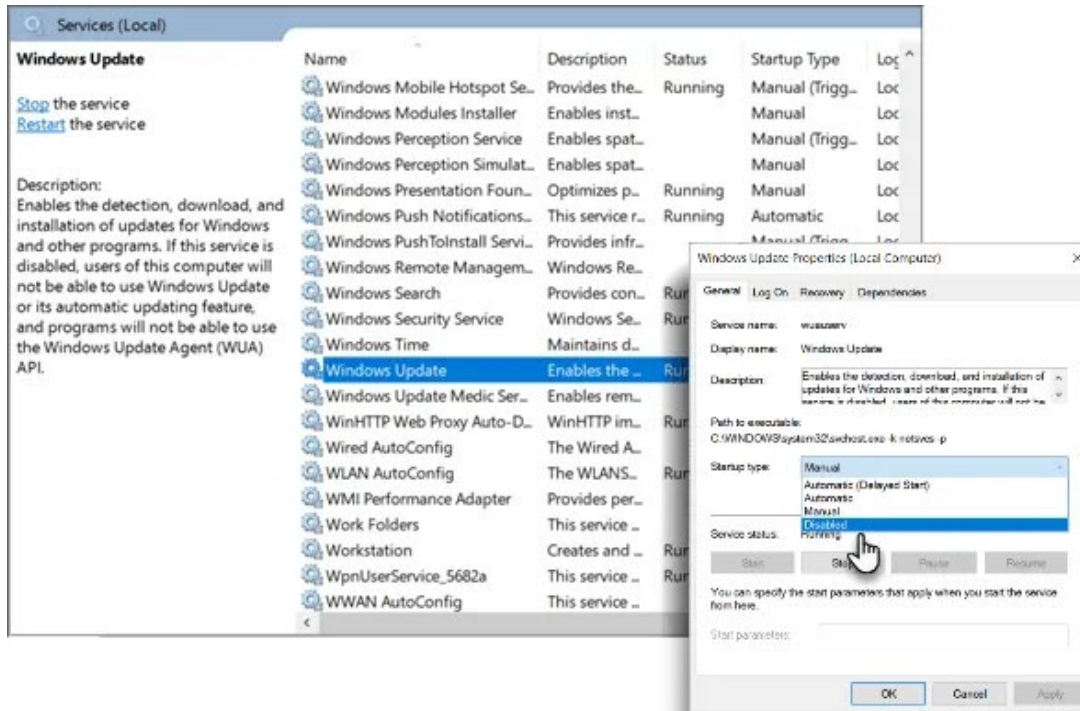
Services (Local)

Windows Update

Stop the service
Restart the service

Description:
Enables the detection, download, and installation of updates for Windows and other programs. If this service is disabled, users of this computer will not be able to use Windows Update or its automatic updating feature, and programs will not be able to use the Windows Update Agent (WUA) API.

| Name | Description | Status | Startup Type | Log |
|---|---|---|---|---|
| Windows Mobile Hotspot Se... | Provides the... | Running | Manual (Trigg... | Loc |
| Windows Modules Installer | Enables inst... | | Manual | Loc |
| Windows Perception Service | Enables spat... | | Manual (Trigg... | Loc |
| Windows Perception Simulat... | Enables spat... | | Manual | Loc |
| Windows Presentation Foun... | Optimizes p... | Running | Manual | Loc |
| Windows Push Notifications... | This service r... | Running | Automatic | Loc |
| Windows PushToInstall Servi... | Provides infr... | | Manual (Trigg... | Loc |
| Windows Remote Managem... | Windows Re... | | | |
| Windows Search | Provides con... | Rur | | |
| Windows Security Service | Windows Se... | Rur | | |
| Windows Time | Maintains d... | | | |
| Windows Update | Enables the ... | Rur | | |
| Windows Update Medic Ser... | Enables rem... | | | |
| WinHTTP Web Proxy Auto-D... | WinHTTP im... | Rur | | |
| Wired AutoConfig | The Wired A... | | | |
| WLAN AutoConfig | The WLANS... | Rur | | |
| WMI Performance Adapter | Provides per... | | | |
| Work Folders | This service ... | | | |
| Workstation | Creates and ... | Rur | | |
| WpnUserService_5682a | This service ... | Rur | | |
| WWAN AutoConfig | This service ... | | | |

Windows Update Properties (Local Computer)

General Log On Recovery Dependencies

Service name: wuauserv
Display name: Windows Update
Description: Enables the detection, download, and installation of updates for Windows and other programs. If this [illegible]

Path to executable:
C:\WINDOWS\system32\svchost.exe -k netsvcs -p

Startup type: Manual
Automatic (Delayed Start)
Automatic
Manual
Disabled

Service status: Running

Start Stop Pause Resume

You can specify the start parameters that apply when you start the service from here.

Start parameters:

OK Cancel Apply